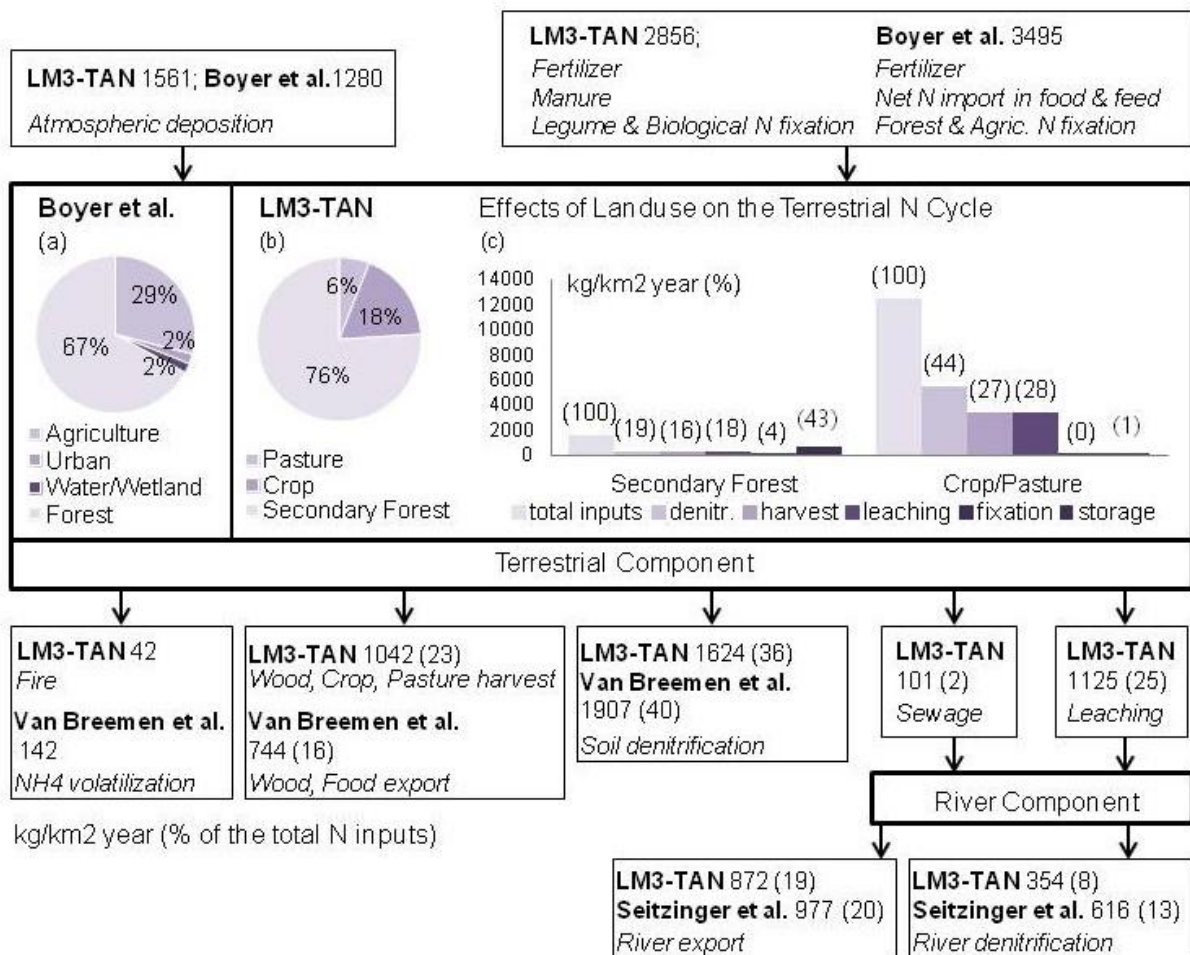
LM3-TAN 1561; Boyer et al.1280
Atmospheric deposition

LM3-TAN 2856;
Fertilizer
Manure
Legume & Biological N fixation

Boyer et al. 3495
Fertilizer
Net N import in food & feed
Forest & Agric. N fixation

Boyer et al.
(a)
29%
2%
2%
67%
Agriculture
Urban
Water/Wetland
Forest

LM3-TAN
(b)
6%
18%
76%
Pasture
Crop
Secondary Forest

Effects of Landuse on the Terrestrial N Cycle
(c)
14000
12000
10000
8000
6000
4000
2000
0
kg/km2 year (%)
(100) (19) (16) (18) (4) (43)
(100) (44) (27) (28) (0) (1)
Secondary Forest
Crop/Pasture
total inputs denitr. harvest leaching fixation storage

Terrestrial Component

LM3-TAN 42
Fire
Van Breemen et al. 142
NH4 volatilization

LM3-TAN 1042 (23)
Wood, Crop, Pasture harvest
Van Breemen et al. 744 (16)
Wood, Food export

LM3-TAN 1624 (36)
Van Breemen et al. 1907 (40)
Soil denitrification

LM3-TAN 101 (2)
Sewage

LM3-TAN 1125 (25)
Leaching

River Component

kg/km2 year (% of the total N inputs)

LM3-TAN 872 (19)
Seitzinger et al. 977 (20)
River export

LM3-TAN 354 (8)
Seitzinger et al. 616 (13)
River denitrification